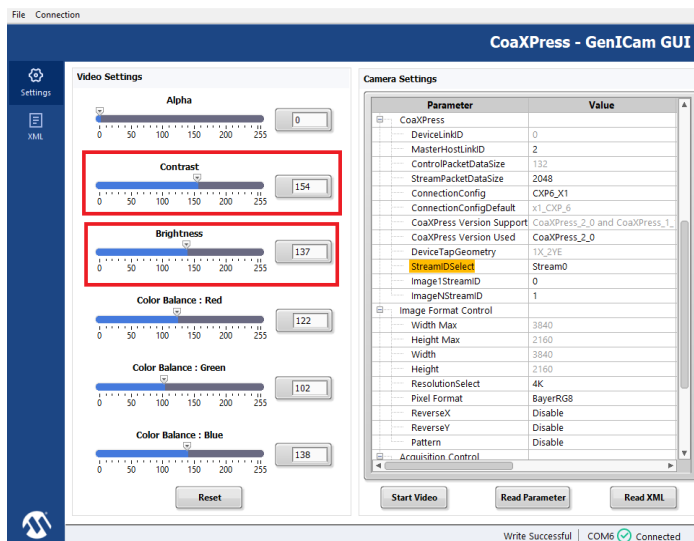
File Connection

CoaXPress - GenICam GUI

Settings

XML

Video Settings

Alpha

0 50 100 150 200 255

0

Contrast

0 50 100 150 200 255

154

Brightness

0 50 100 150 200 255

137

Color Balance : Red

0 50 100 150 200 255

122

Color Balance : Green

0 50 100 150 200 255

102

Color Balance : Blue

0 50 100 150 200 255

138

Reset

Camera Settings

| Parameter | Value |
|---|---|
| CoaXPress | |
| DeviceLinkID | 0 |
| MasterHostLinkID | 2 |
| ControlPacketDataSize | 132 |
| StreamPacketDataSize | 2048 |
| ConnectionConfig | CXP6_X1 |
| ConnectionConfigDefault | x1_CXP_6 |
| CoaXPress Version Support | CoaXPress_2_0 and CoaXPress_1_ |
| CoaXPress Version Used | CoaXPress_2_0 |
| DeviceTapGeometry | 1X_2YE |
| StreamIDSelect | Stream0 |
| Image1StreamID | 0 |
| ImageNStreamID | 1 |
| Image Format Control | |
| Width Max | 3840 |
| Height Max | 2160 |
| Width | 3840 |
| Height | 2160 |
| ResolutionSelect | 4K |
| Pixel Format | BayerRG8 |
| ReverseX | Disable |
| ReverseY | Disable |
| Pattern | Disable |
| Acquisition Control | |

Start Video

Read Parameter

Read XML

Write Successful COM6 Connected